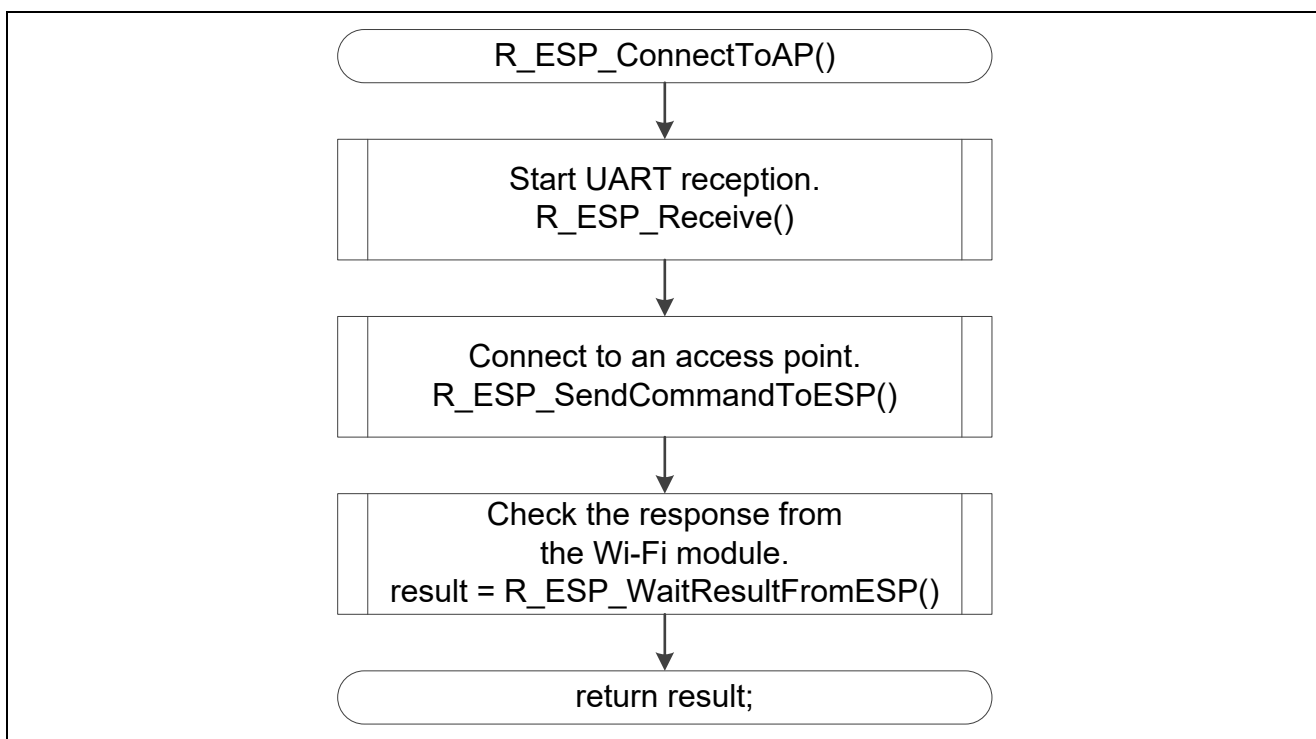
R_ESP_ConnectToAP()

Start UART reception.
R_ESP_Receive()

Connect to an access point.
R_ESP_SendCommandToESP()

Check the response from the Wi-Fi module.
result = R_ESP_WaitResultFromESP()

return result;